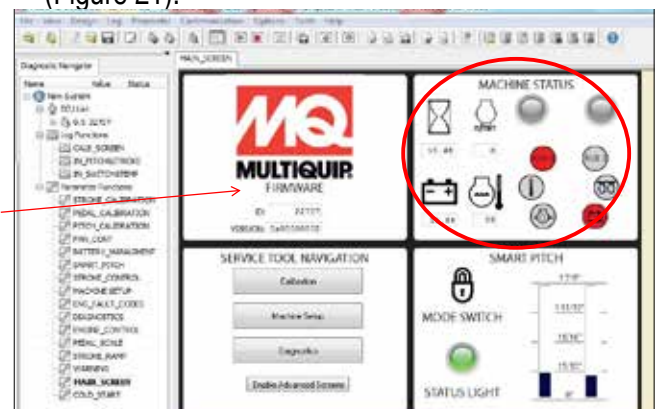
(Figure 21).

File View Design Log Parameters Communication Options Tools Help

Diagnostic Navigator

Name Value Status

New System

MAIN_SCREEN

MQ

MULTIQUIP.

FIRMWARE

ID: 22727

VERSION: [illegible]

MACHINE STATUS

SERVICE TOOL NAVIGATION

Calibration

Machine Setup

Diagnostics

Enable Advanced Screens

SMART PITCH

MODE SWITCH

STATUS LIGHT

STROKE_CALIBRATION
PEDAL_CALIBRATION
PITCH_CALIBRATION
FWL_CONT
BATTERY_MANAGEMENT
SMART_PITCH
STROKE_CONTROL
MACHINE SETUP
ENG_FAULT_CODES
DIAGNOSTICS
ENGINE_CONTROL
PEDAL_SCALE
STROKE_RAMP
WARNING
MAIN_SCREEN
COLD_START